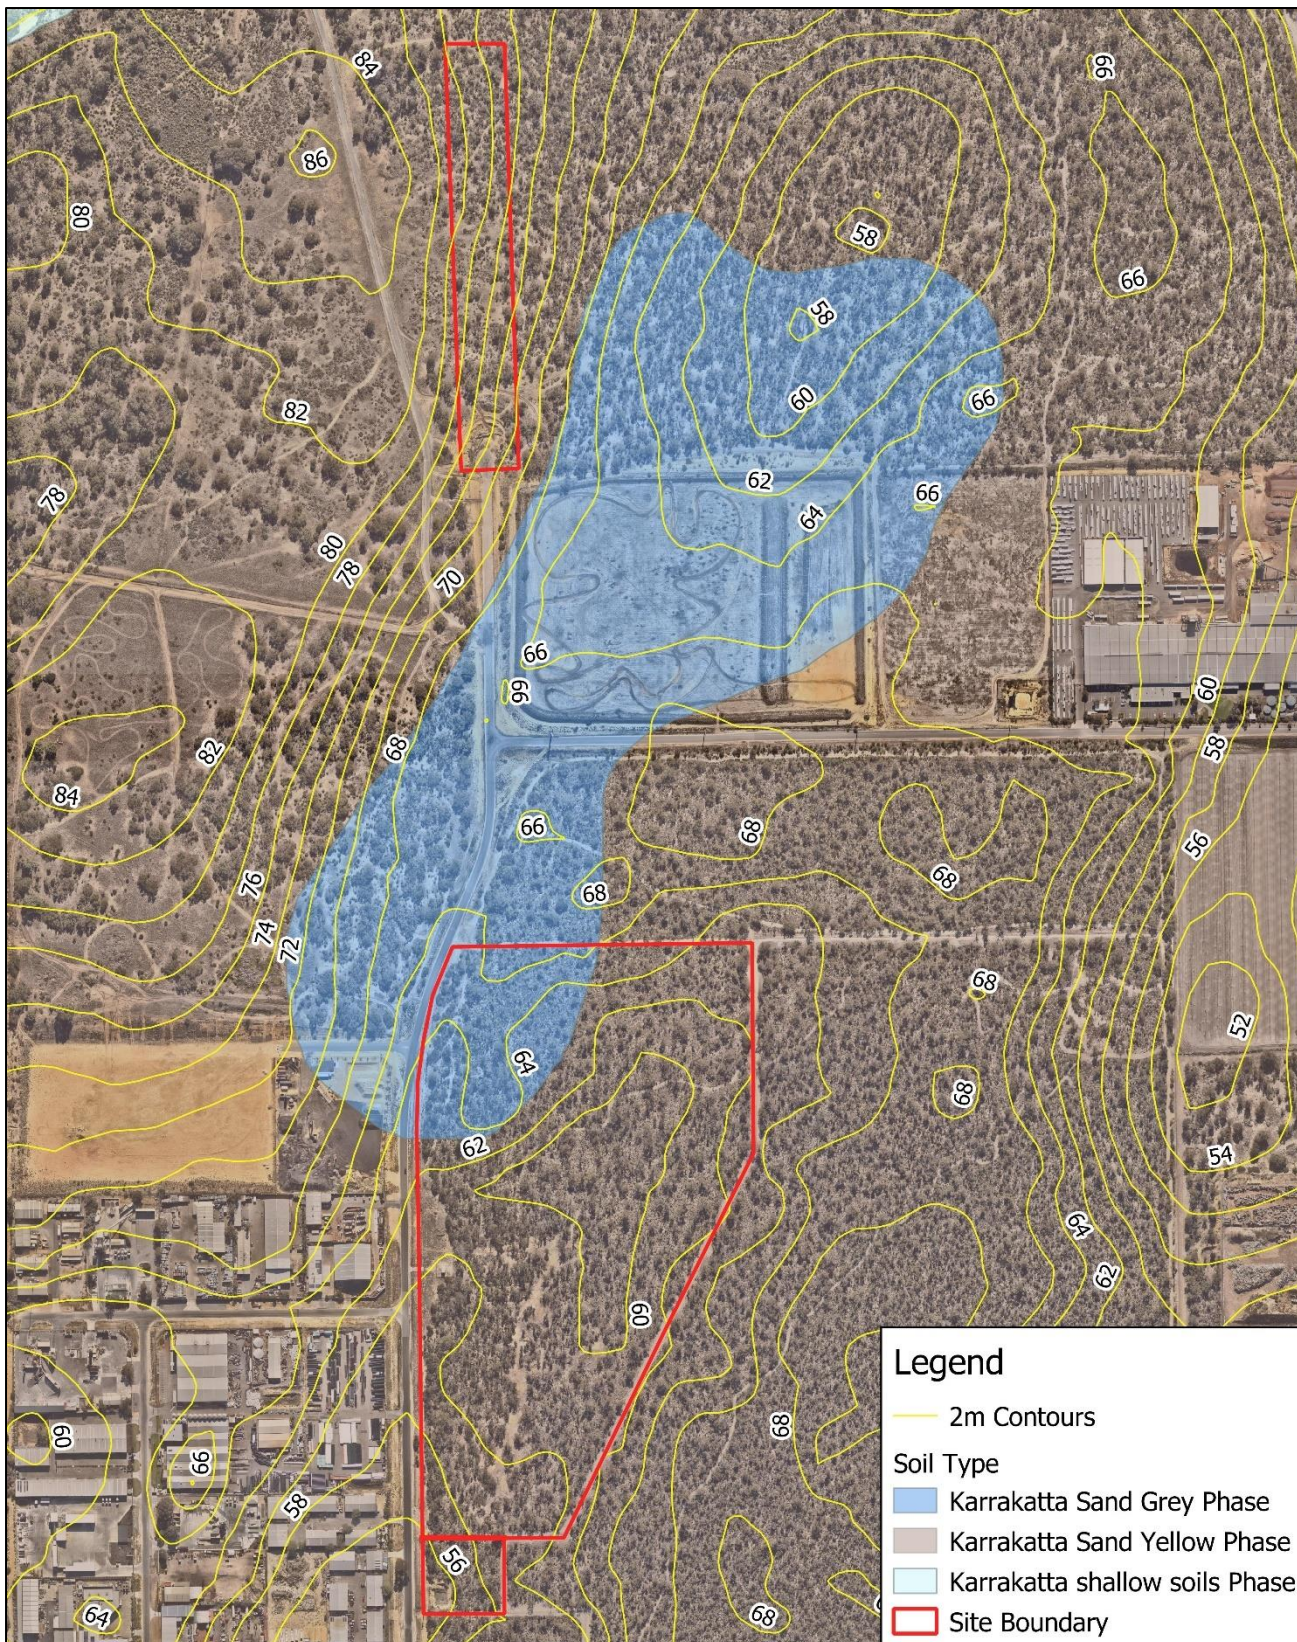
84
86
66
80
58
66
58
82
60
66
62
66
78
64
80
78
70
66
66
82
68
84
68
66
60
58
56
68
68
76
74
72
68
52
64
68
62
54
64
62
60
60
66
58
56
64
68
68

Legend
2m Contours
Soil Type
Karrakatta Sand Grey Phase
Karrakatta Sand Yellow Phase
Karrakatta shallow soils Phase
Site Boundary